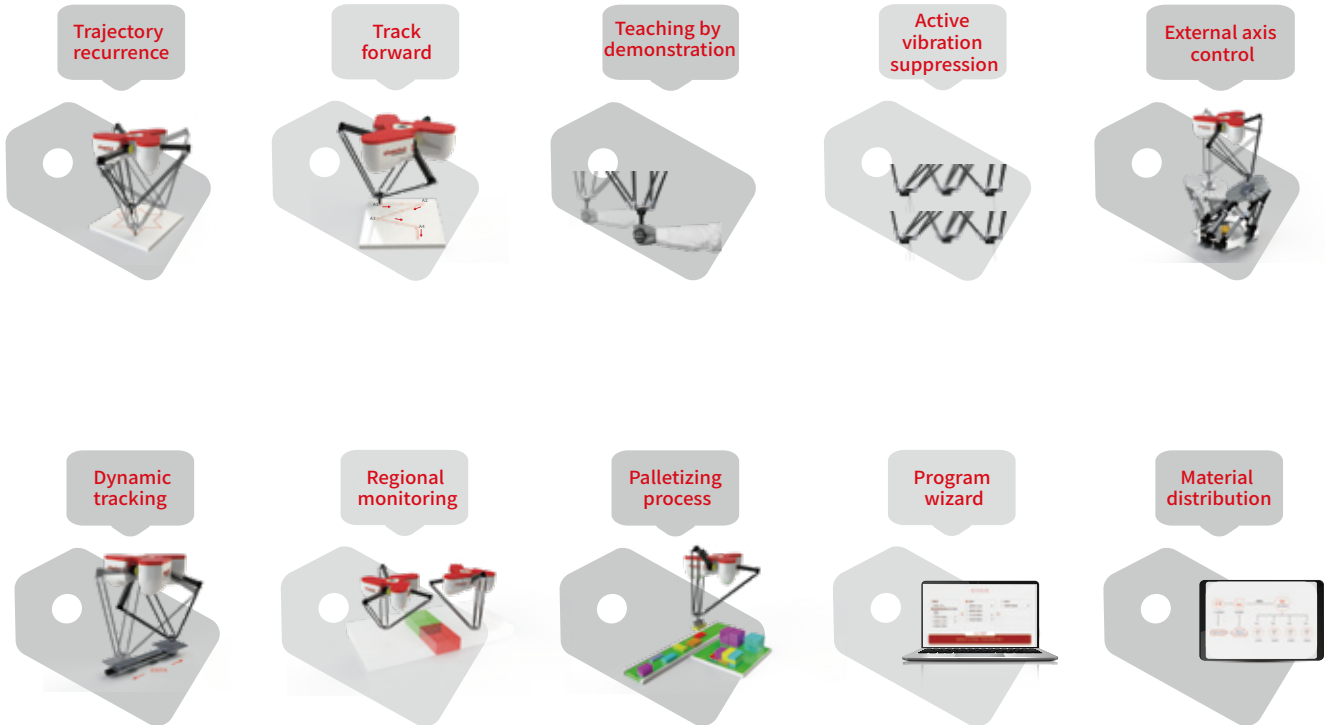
Trajectory recurrence

Track forward

Teaching by demonstration

Active vibration suppression

External axis control

Dynamic tracking

Regional monitoring

Palletizing process

Program wizard

Material distribution